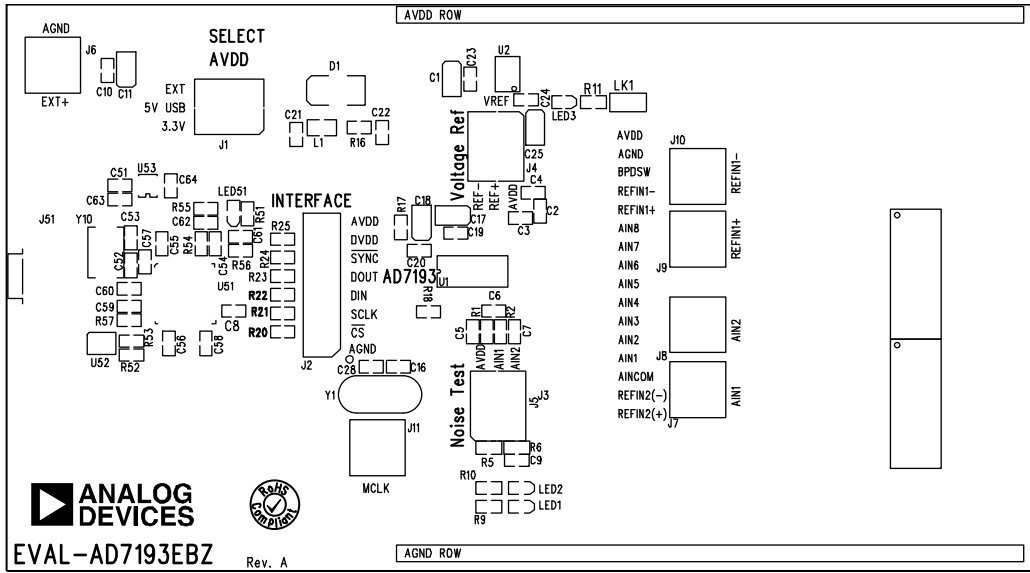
AVDD ROW

AGND
J6
C10 C11
EXT+

SELECT
AVDD
EXT
5V USB
3.3V
J1

D1
C21 L1 R16 C22

C1 C23 U2
VREF C24 LED3 R11 LK1
Voltage Ref
REF- REF+ AVDD
C25 J4
C4 C2 C3
R17 C18 C17 C19 C20

AVDD
AGND
BPDSW
REFIN1-
REFIN1+
AIN8
AIN7
AIN6
AIN5
AIN4
AIN3
AIN2
AIN1
AINCOM
REFIN2(-)
REFIN2(+)
J10 REFIN1-
J9 REFIN1+
J8 AIN2
J7 AIN1

C51 U53 C64
C63
LED51
R55 R51
C62
J51 Y10 C53
C57 C55 R54 C61
C52 C54 R56
U51
C60
C59
R57
C8
U52 R53 C56 C58
R52

INTERFACE
R25
R24
R23
R22
R21
R20
J2
AVDD
DVDD
SYNC
DOUT
DIN
SCLK
CS
AGND
AD7193
U1
R18
C6
R1 R2
C5 C7
AVDD AIN1 AIN2
Noise Test
J5 J3
R5 R6 C9
C28 C16
Y1
J11
MCLK

R10
LED2
LED1
R9

ANALOG
DEVICES
RoHS Compliant
EVAL-AD7193EBZ
Rev. A

AGND ROW